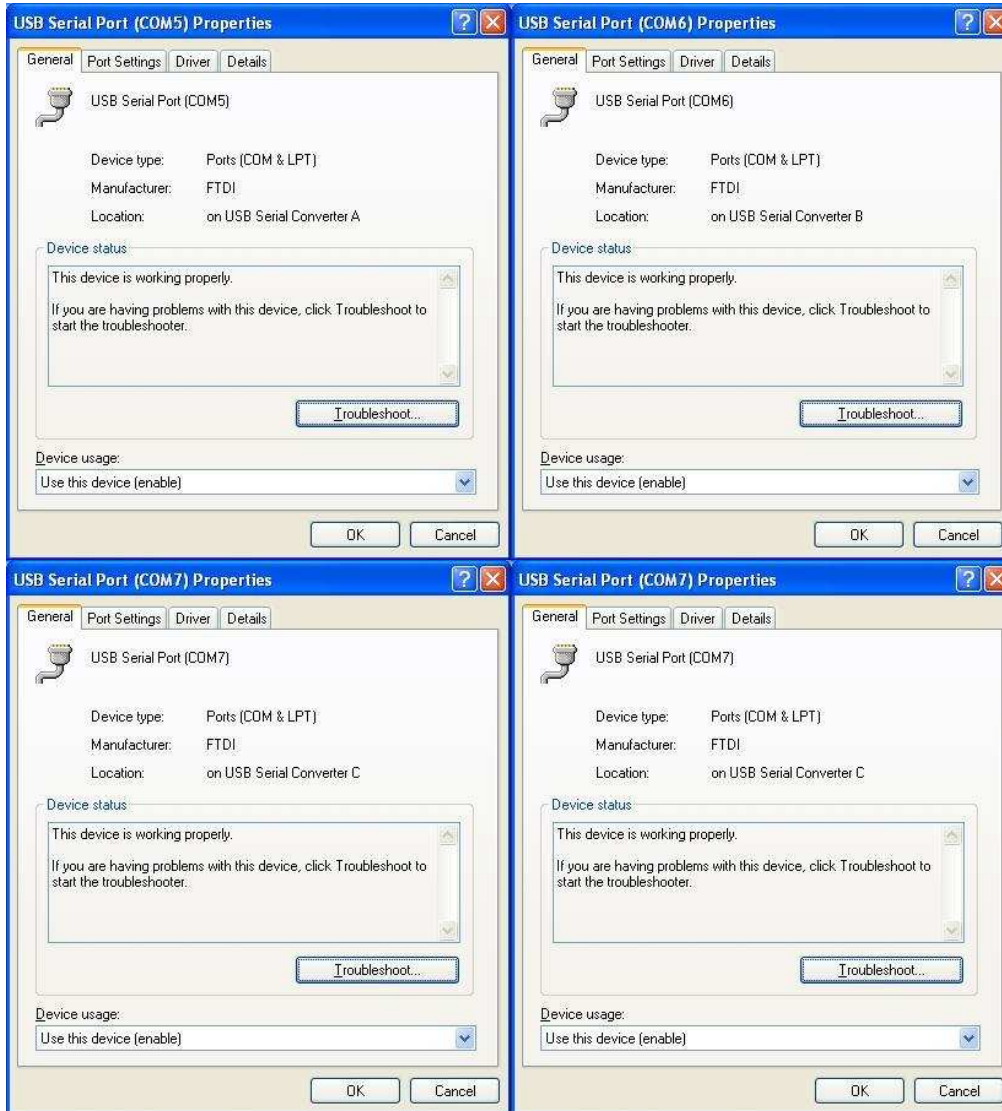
USB Serial Port (COM5) Properties

General | Port Settings | Driver | Details

USB Serial Port (COM5)

Device type: Ports (COM & LPT)
Manufacturer: FTDI
Location: on USB Serial Converter A

Device status

This device is working properly.

If you are having problems with this device, click Troubleshoot to start the troubleshooter.

Troubleshoot...

Device usage:
Use this device (enable)

OK | Cancel

USB Serial Port (COM6) Properties

General | Port Settings | Driver | Details

USB Serial Port (COM6)

Device type: Ports (COM & LPT)
Manufacturer: FTDI
Location: on USB Serial Converter B

Device status

This device is working properly.

If you are having problems with this device, click Troubleshoot to start the troubleshooter.

Troubleshoot...

Device usage:
Use this device (enable)

OK | Cancel

USB Serial Port (COM7) Properties

General | Port Settings | Driver | Details

USB Serial Port (COM7)

Device type: Ports (COM & LPT)
Manufacturer: FTDI
Location: on USB Serial Converter C

Device status

This device is working properly.

If you are having problems with this device, click Troubleshoot to start the troubleshooter.

Troubleshoot...

Device usage:
Use this device (enable)

OK | Cancel

USB Serial Port (COM7) Properties

General | Port Settings | Driver | Details

USB Serial Port (COM7)

Device type: Ports (COM & LPT)
Manufacturer: FTDI
Location: on USB Serial Converter C

Device status

This device is working properly.

If you are having problems with this device, click Troubleshoot to start the troubleshooter.

Troubleshoot...

Device usage:
Use this device (enable)

OK | Cancel